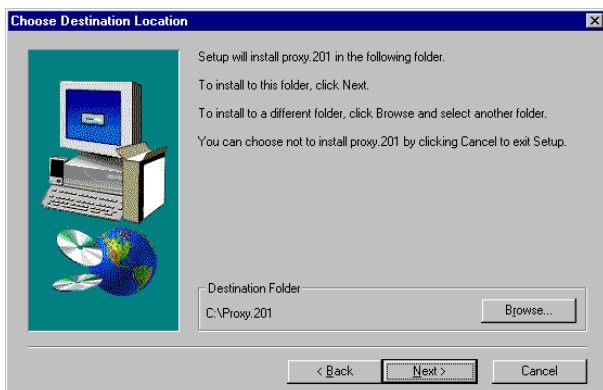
Choose Destination Location

Setup will install proxy.201 in the following folder.

To install to this folder, click Next.

To install to a different folder, click Browse and select another folder.

You can choose not to install proxy.201 by clicking Cancel to exit Setup.

Destination Folder

C:\Proxy.201

Browse...

< Back

Next >

Cancel